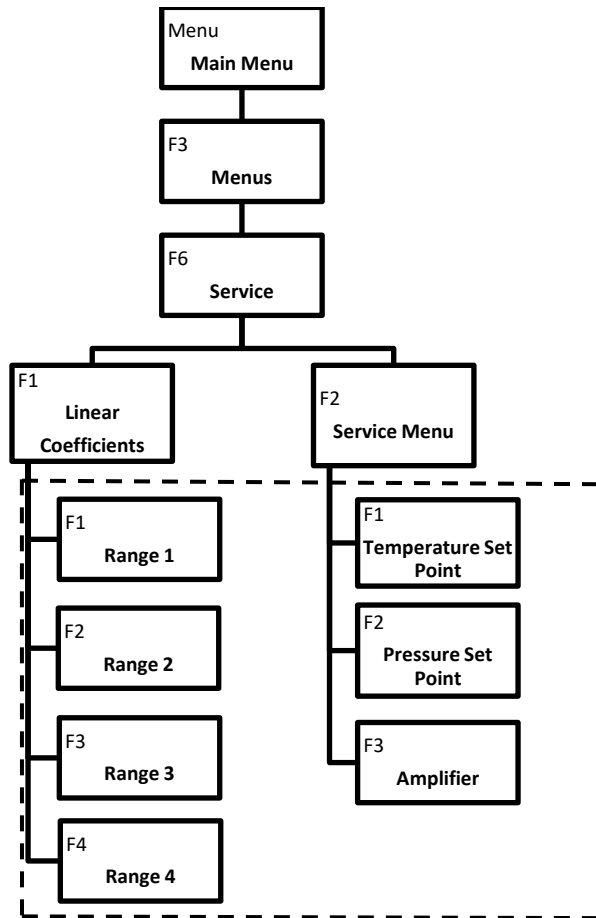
Menu
**Main Menu**

F3
**Menus**

F6
**Service**

F1
**Linear Coefficients**

F2
**Service Menu**

F1
**Range 1**

F2
**Range 2**

F3
**Range 3**

F4
**Range 4**

F1
**Temperature Set Point**

F2
**Pressure Set Point**

F3
**Amplifier**